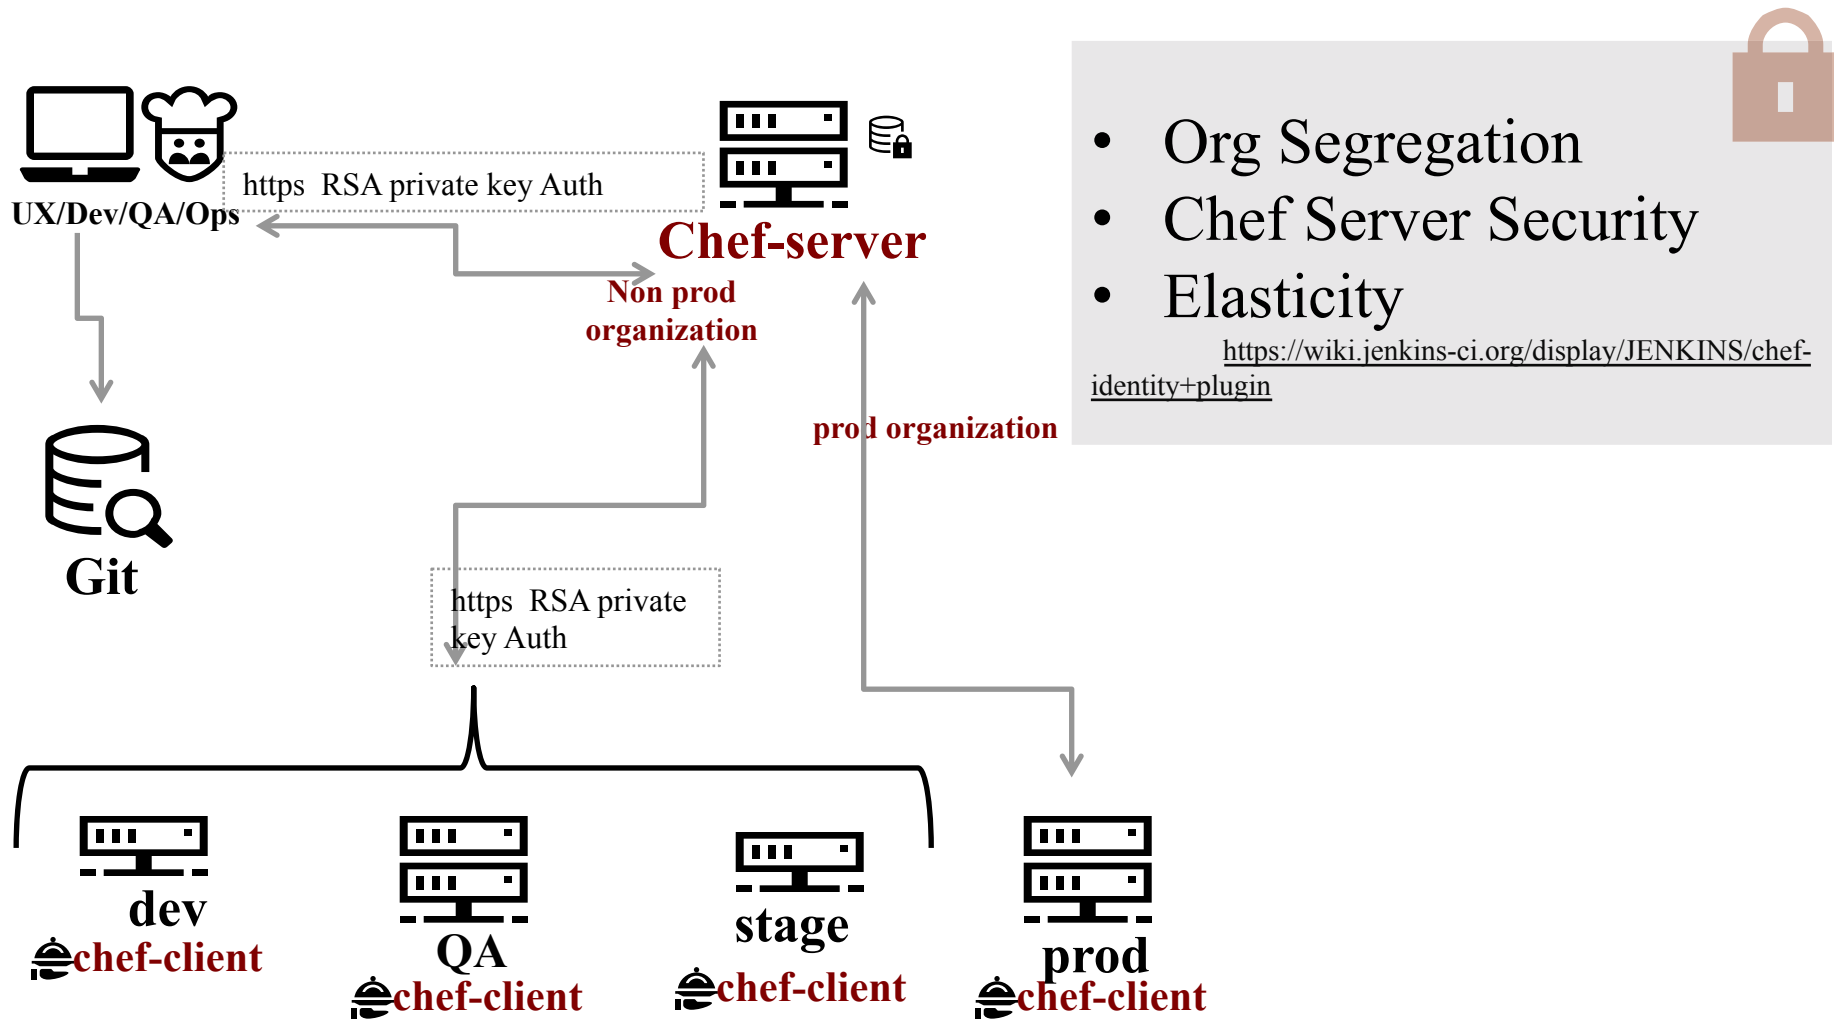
UX/Dev/QA/Ops

https RSA private key Auth

Chef-server

Non prod organization

Git

prod organization

• Org Segregation
• Chef Server Security
• Elasticity

https://wiki.jenkins-ci.org/display/JENKINS/chef-identity+plugin

https RSA private key Auth

dev
chef-client

QA
chef-client

stage
chef-client

prod
chef-client